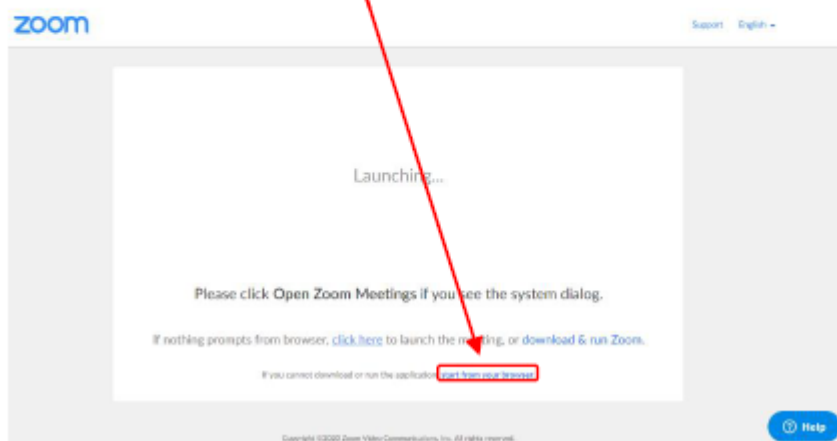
zoom

Support English

Launching...

Please click Open Zoom Meetings if you see the system dialog.

If nothing prompts from browser, click here to launch the meeting, or download & run Zoom.

If you cannot download or run the application, start from your browser.

Copyright ©2020 Zoom Video Communications, Inc. All rights reserved.

Help